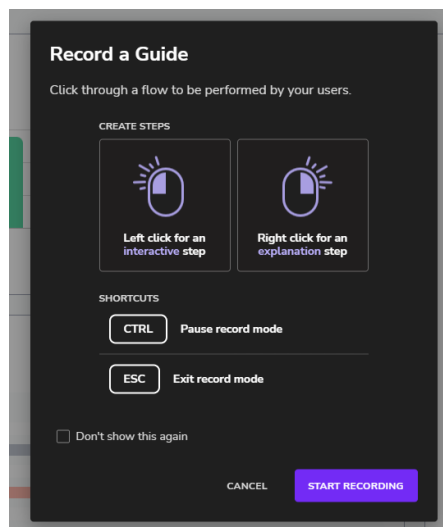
Record a Guide

Click through a flow to be performed by your users.

CREATE STEPS

Left click for an interactive step

Right click for an explanation step

SHORTCUTS

CTRL Pause record mode

ESC Exit record mode

Don't show this again

CANCEL

START RECORDING